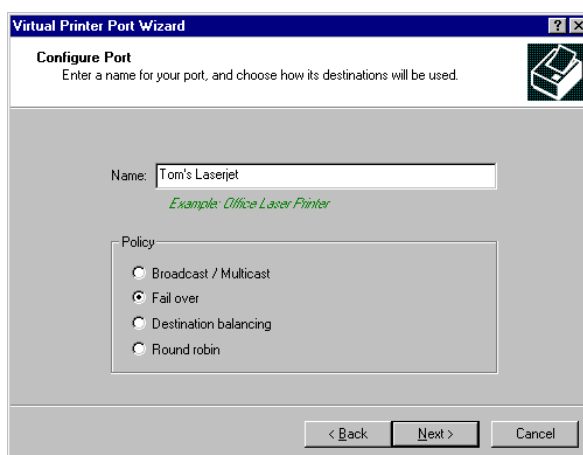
Virtual Printer Port Wizard

?

Configure Port
Enter a name for your port, and choose how its destinations will be used.

Name: Tom's Laserjet

Example: Office Laser Printer

Policy

Broadcast / Multicast

Fail over

Destination balancing

Round robin

< Back

Next >

Cancel